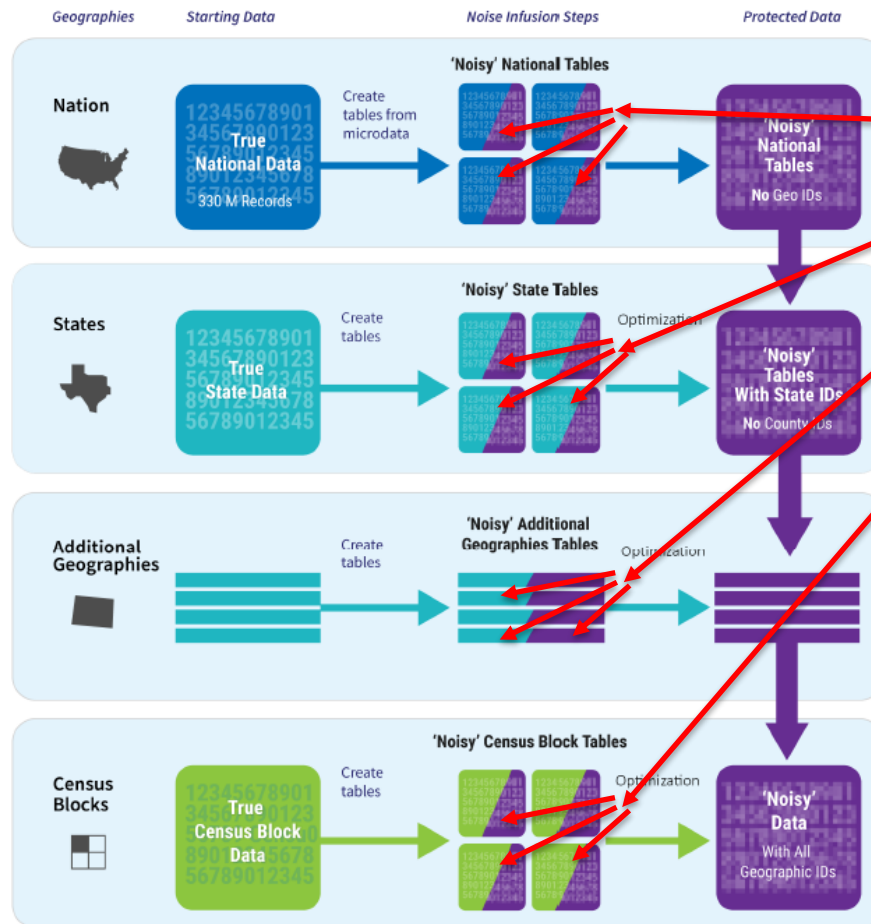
Geographies

Starting Data

Noise Infusion Steps

Protected Data

Nation

True National Data

330 M Records

Create tables from microdata

'Noisy' National Tables

'Noisy' National Tables

No Geo IDs

States

True State Data

Create tables

'Noisy' State Tables

Optimization

'Noisy' Tables With State IDs

No County IDs

Additional Geographies

Create tables

'Noisy' Additional Geographies Tables

Optimization

Census Blocks

True Census Block Data

Create tables

'Noisy' Census Block Tables

Optimization

'Noisy' Data

With All Geographic IDs